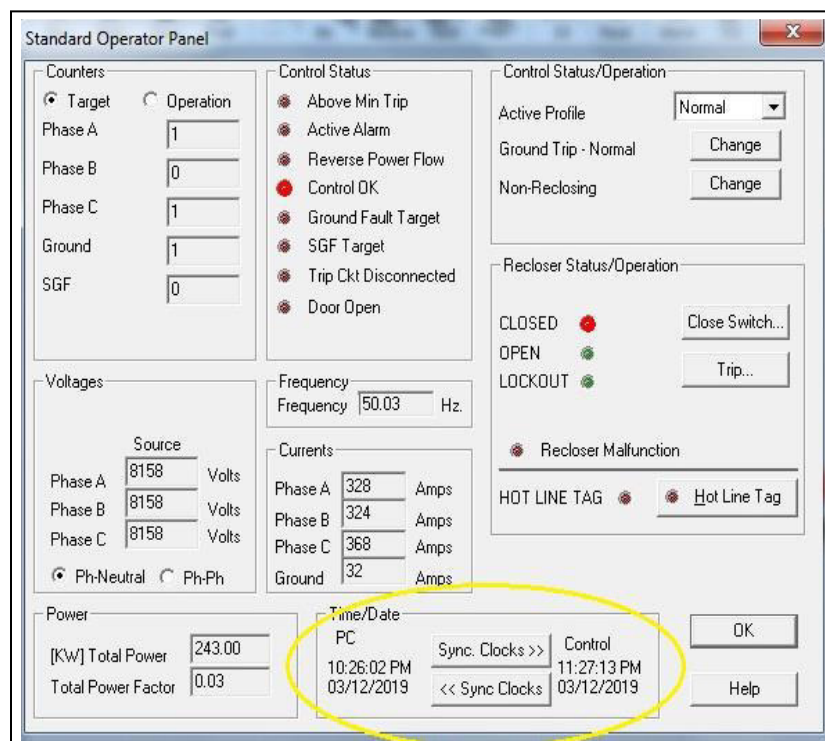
Standard Operator Panel

Counters
Target
Operation
Phase A 1
Phase B 0
Phase C 1
Ground 1
SGF 0

Control Status
Above Min Trip
Active Alarm
Reverse Power Flow
Control OK
Ground Fault Target
SGF Target
Trip Ckt Disconnected
Door Open

Control Status/Operation
Active Profile Normal
Ground Trip - Normal Change
Non-Reclosing Change

Recloser Status/Operation
CLOSED
OPEN
LOCKOUT
Close Switch...
Trip...
Recloser Malfunction
HOT LINE TAG
Hot Line Tag

Voltages
Source
Phase A 8158 Volts
Phase B 8158 Volts
Phase C 8158 Volts
Ph-Neutral Ph-Ph

Frequency
Frequency 50.03 Hz.

Currents
Phase A 328 Amps
Phase B 324 Amps
Phase C 368 Amps
Ground 32 Amps

Power
[KW] Total Power 243.00
Total Power Factor 0.03

Time/Date
PC
10:26:02 PM
03/12/2019
Sync. Clocks >>
<< Sync Clocks
Control
11:27:13 PM
03/12/2019

OK
Help